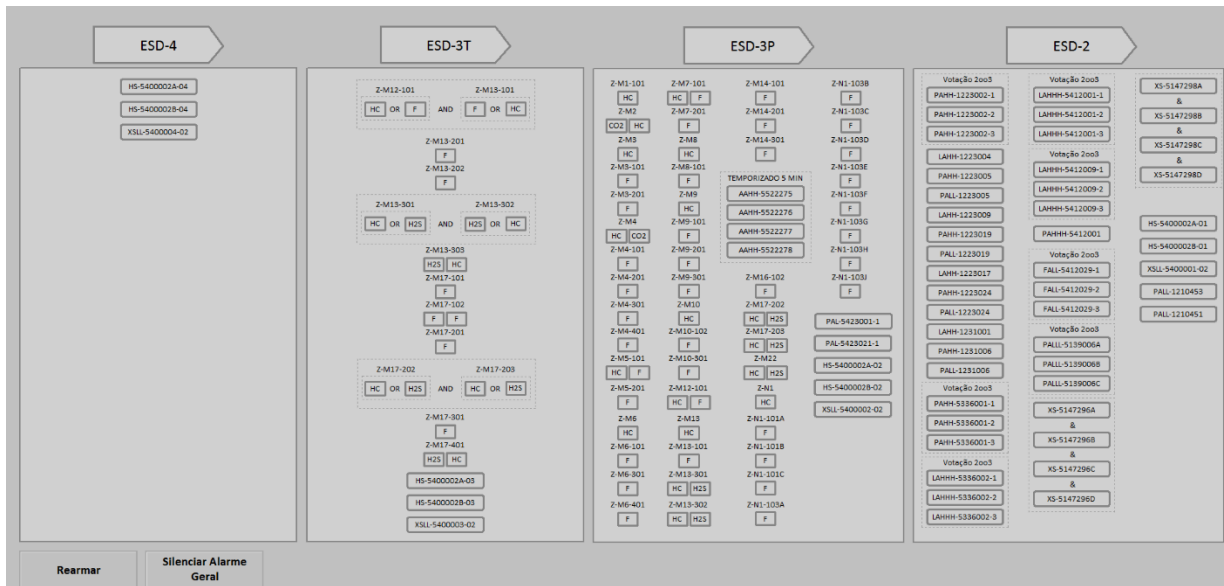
ESD-4

HS-5400002A-04
HS-5400002B-04
XSLL-5400004-02

ESD-3T

Z-M12-101
HC OR F
AND
Z-M13-101
F OR HC

Z-M13-201
F
Z-M13-202
F

Z-M13-301
HC OR H2S
AND
Z-M13-302
H2S OR HC

Z-M13-303
H2S HC
Z-M17-101
F
Z-M17-102
F F
Z-M17-201
F

Z-M17-202
HC OR H2S
AND
Z-M17-203
HC OR H2S

Z-M17-301
F
Z-M17-401
H2S HC

HS-5400002A-03
HS-5400002B-03
XSLL-5400003-02

ESD-3P

Z-M1-101
HC
Z-M2
CO2 HC
Z-M3
HC
Z-M3-101
F
Z-M3-201
F
Z-M4
HC CO2
Z-M4-101
F
Z-M4-201
F
Z-M4-301
F
Z-M4-401
F
Z-M5-101
HC F
Z-M5-201
F
Z-M6
HC
Z-M6-101
F
Z-M6-301
F
Z-M6-401
F

Z-M7-101
HC F
Z-M7-201
F
Z-M8
HC
Z-M8-101
F
Z-M9
HC
Z-M9-101
F
Z-M9-201
F
Z-M9-301
F
Z-M10
HC
Z-M10-102
F
Z-M10-301
F
Z-M12-101
HC F
Z-M13
HC
Z-M13-101
F
Z-M13-301
HC H2S
Z-M13-302
HC H2S

Z-M14-101
F
Z-M14-201
F
Z-M14-301
F

TEMPORIZADO 5 MIN
AAHH-5522275
AAHH-5522276
AAHH-5522277
AAHH-5522278

Z-M16-102
F
Z-M17-202
HC H2S
Z-M17-203
HC H2S
Z-M22
HC H2S
Z-N1
HC
Z-N1-101A
F
Z-N1-101B
F
Z-N1-101C
F
Z-N1-103A
F

Z-N1-103B
F
Z-N1-103C
F
Z-N1-103D
F
Z-N1-103E
F
Z-N1-103F
F
Z-N1-103G
F
Z-N1-103H
F
Z-N1-103J
F

PAL-5423001-1
PAL-5423021-1
HS-5400002A-02
HS-5400002B-02
XSLL-5400002-02

ESD-2

Votação 2oo3
PAHH-1223002-1
PAHH-1223002-2
PAHH-1223002-3

LAHH-1223004
PAHH-1223005
PALL-1223005
LAHH-1223009
PAHH-1223019
PALL-1223019
LAHH-1223017
PAHH-1223024
PALL-1223024
LAHH-1231001
PAHH-1231006
PALL-1231006

Votação 2oo3
PAHH-5336001-1
PAHH-5336001-2
PAHH-5336001-3

Votação 2oo3
LAHHH-5336002-1
LAHHH-5336002-2
LAHHH-5336002-3

Votação 2oo3
LAHHH-5412001-1
LAHHH-5412001-2
LAHHH-5412001-3

Votação 2oo3
LAHHH-5412009-1
LAHHH-5412009-2
LAHHH-5412009-3

PAHHH-5412001

Votação 2oo3
FALL-5412029-1
FALL-5412029-2
FALL-5412029-3

Votação 2oo3
PALLL-5139006A
PALLL-5139006B
PALLL-5139006C

XS-5147296A
&
XS-5147296B
&
XS-5147296C
&
XS-5147296D

XS-5147298A
&
XS-5147298B
&
XS-5147298C
&
XS-5147298D

HS-5400002A-01
HS-5400002B-01
XSLL-5400001-02
PALL-1210453
PALL-1210451

Rearmar
Silenciar Alarme Geral